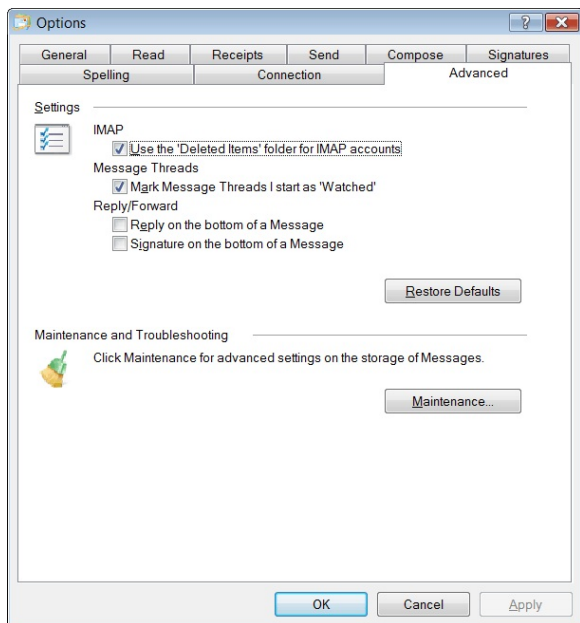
Options

?

General | Read | Receipts | Send | Compose | Signatures

Spelling | Connection | Advanced

Settings

IMAP

Use the 'Deleted Items' folder for IMAP accounts

Message Threads

Mark Message Threads I start as 'Watched'

Reply/Forward

Reply on the bottom of a Message

Signature on the bottom of a Message

Restore Defaults

Maintenance and Troubleshooting

Click Maintenance for advanced settings on the storage of Messages.

Maintenance...

OK

Cancel

Apply